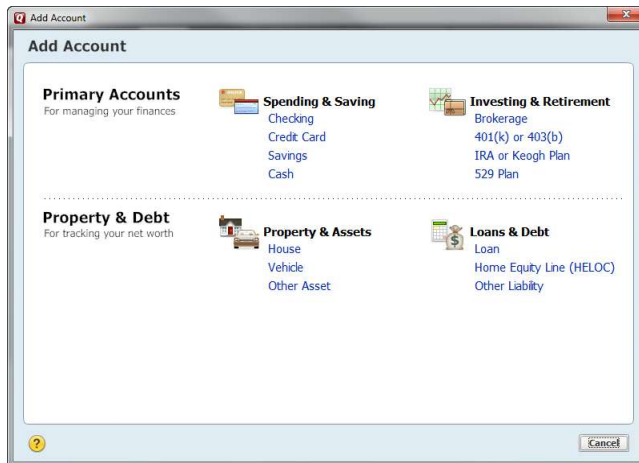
Add Account

Add Account

Primary Accounts
For managing your finances

Spending & Saving
Checking
Credit Card
Savings
Cash

Investing & Retirement
Brokerage
401(k) or 403(b)
IRA or Keogh Plan
529 Plan

Property & Debt
For tracking your net worth

Property & Assets
House
Vehicle
Other Asset

Loans & Debt
Loan
Home Equity Line (HELOC)
Other Liability

?

Cancel